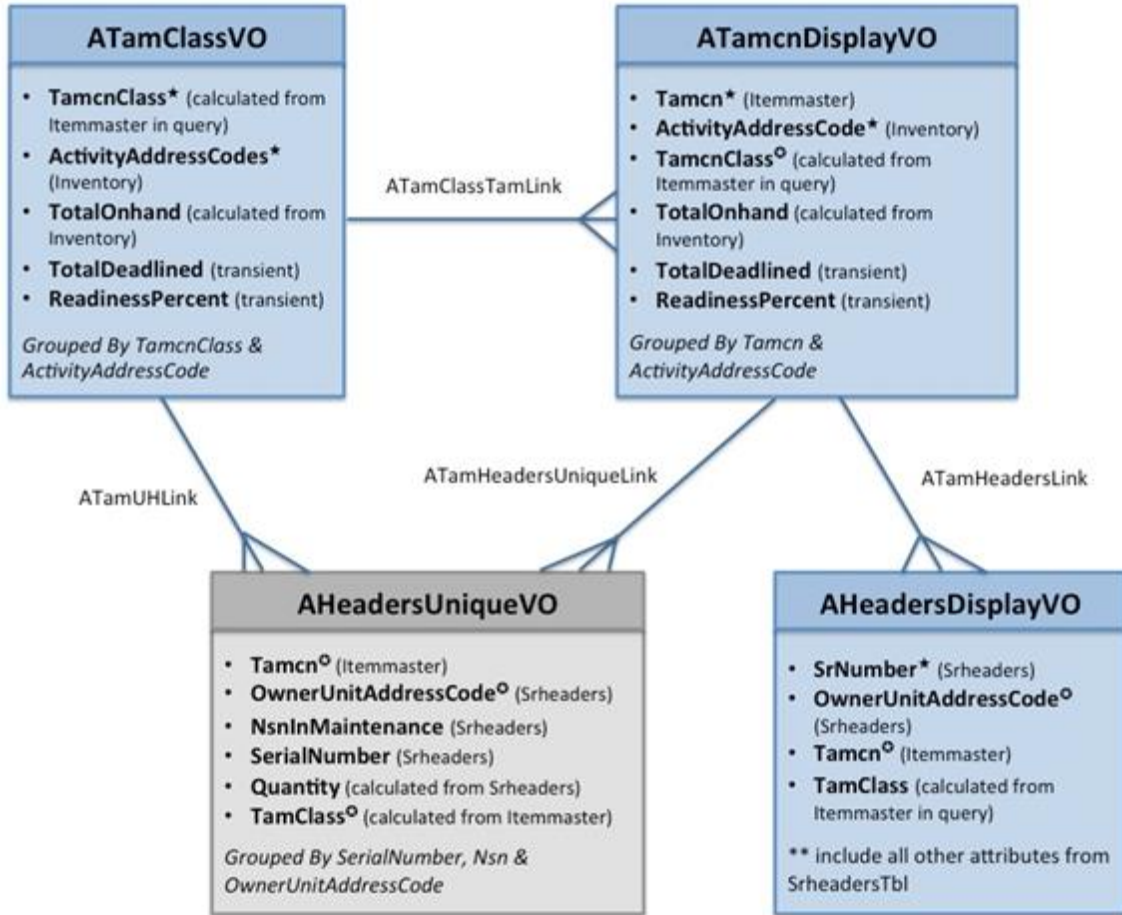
ATamClassVO

- TamcnClass★ (calculated from Itemmaster in query)
- ActivityAddressCodes★ (Inventory)
- TotalOnhand (calculated from Inventory)
- TotalDeadlined (transient)
- ReadinessPercent (transient)

Grouped By TamcnClass & ActivityAddressCode

ATamClassTamLink

ATamcnDisplayVO

- Tamcn★ (Itemmaster)
- ActivityAddressCode★ (Inventory)
- TamcnClass° (calculated from Itemmaster in query)
- TotalOnhand (calculated from Inventory)
- TotalDeadlined (transient)
- ReadinessPercent (transient)

Grouped By Tamcn & ActivityAddressCode

ATamUHLink

ATamHeadersUniqueLink

ATamHeadersLink

AHeadersUniqueVO

- Tamcn° (Itemmaster)
- OwnerUnitAddressCode° (Srheaders)
- NsnInMaintenance (Srheaders)
- SerialNumber (Srheaders)
- Quantity (calculated from Srheaders)
- TamClass° (calculated from Itemmaster)

Grouped By SerialNumber, Nsn & OwnerUnitAddressCode

AHeadersDisplayVO

- SrNumber★ (Srheaders)
- OwnerUnitAddressCode° (Srheaders)
- Tamcn° (Itemmaster)
- TamClass (calculated from Itemmaster in query)

** include all other attributes from SrheadersTbl